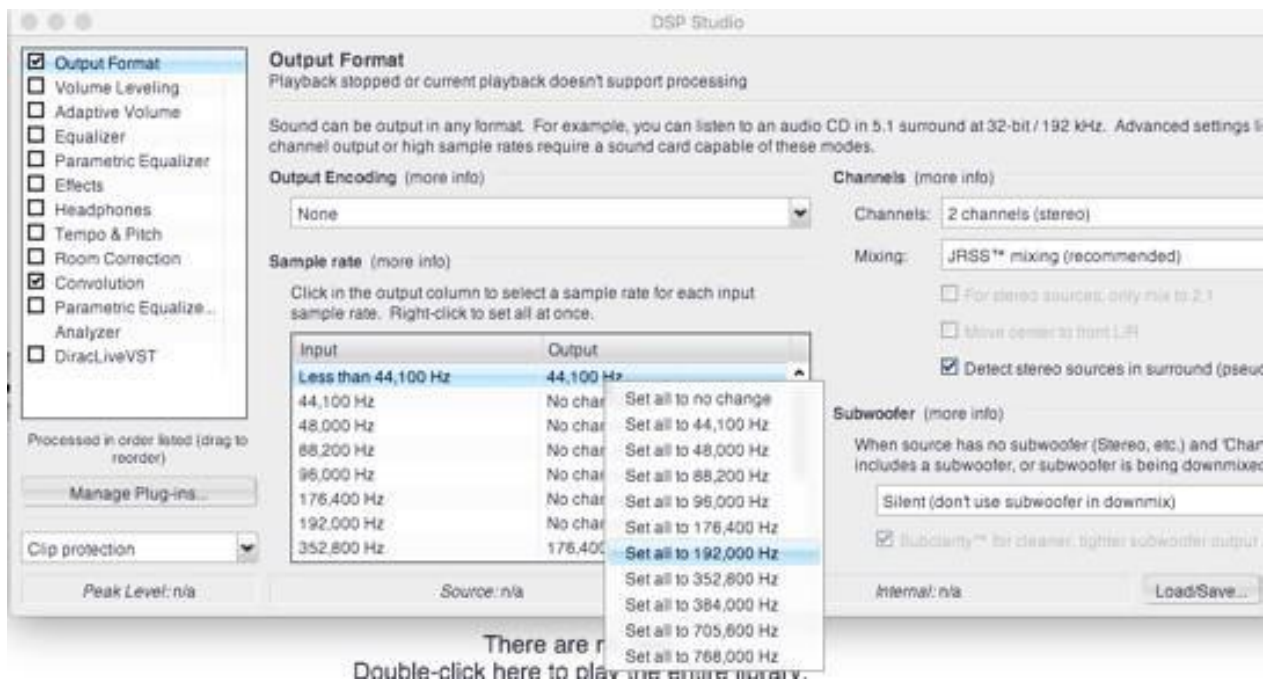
DSP Studio

☑ Output Format
☐ Volume Leveling
☐ Adaptive Volume
☐ Equalizer
☐ Parametric Equalizer
☐ Effects
☐ Headphones
☐ Tempo & Pitch
☐ Room Correction
☑ Convolution
☐ Parametric Equalize... Analyzer
☐ DiracLiveVST

Processed in order listed (drag to reorder)

Manage Plug-ins...

Clip protection

Peak Level: n/a

Output Format
Playback stopped or current playback doesn't support processing

Sound can be output in any format. For example, you can listen to an audio CD in 5.1 surround at 32-bit / 192 kHz. Advanced settings li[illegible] channel output or high sample rates require a sound card capable of these modes.

Output Encoding (more info)

None

Sample rate (more info)

Click in the output column to select a sample rate for each input sample rate. Right-click to set all at once.

| Input | Output |
|---|---|
| Less than 44,100 Hz | 44,100 Hz |
| 44,100 Hz | No char |
| 48,000 Hz | No char |
| 88,200 Hz | No char |
| 96,000 Hz | No char |
| 176,400 Hz | No char |
| 192,000 Hz | No char |
| 352,800 Hz | 176,400 |

Set all to no change
Set all to 44,100 Hz
Set all to 48,000 Hz
Set all to 88,200 Hz
Set all to 96,000 Hz
Set all to 176,400 Hz
Set all to 192,000 Hz
Set all to 352,800 Hz
Set all to 384,000 Hz
Set all to 705,600 Hz
Set all to 768,000 Hz

Channels (more info)

Channels: 2 channels (stereo)

Mixing: JRSS™ mixing (recommended)

☐ For stereo sources, only mix to 2.1

☐ Move center to front L/R

☑ Detect stereo sources in surround (pseu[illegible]

Subwoofer (more info)

When source has no subwoofer (Stereo, etc.) and 'Char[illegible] includes a subwoofer, or subwoofer is being downmixed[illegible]

Silent (don't use subwoofer in downmix)

☑ Subclarity™ for cleaner, tighter subwoofer output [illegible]

Source: n/a

Internal: n/a

Load/Save...

There are r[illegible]
Double-click here to play the entire library.